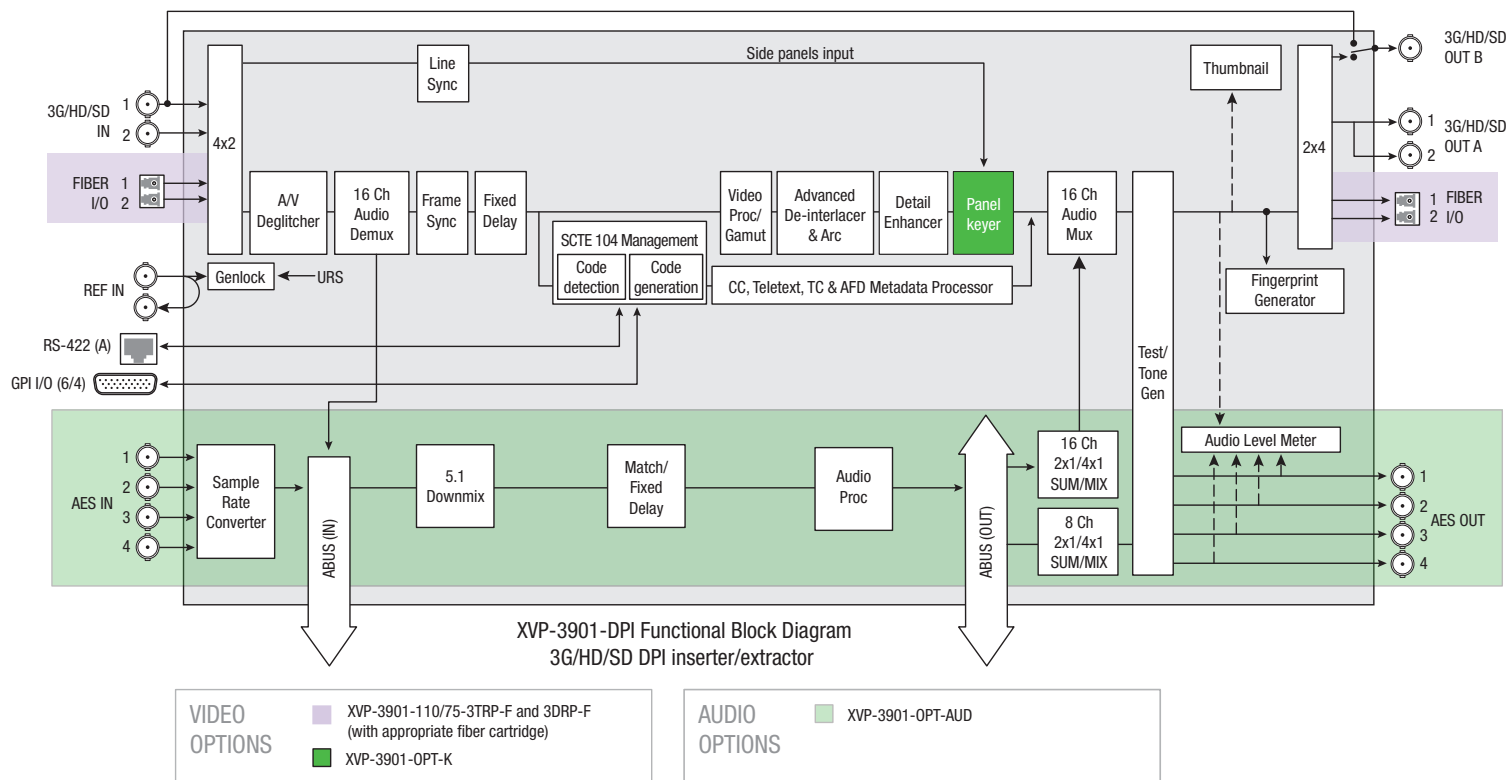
Side panels input

3G/HD/SD OUT B

Line Sync

Thumbnail

3G/HD/SD IN 1 2

4x2

2x4

1 3G/HD/SD OUT A 2

FIBER I/O 1 2

A/V Deglitcher

16 Ch Audio Demux

Frame Sync

Fixed Delay

Video Proc/ Gamut

Advanced De-interlacer & Arc

Detail Enhancer

Panel keyer

16 Ch Audio Mux

1 FIBER 2 I/O

SCTE 104 Management

Code detection

Code generation

CC, Teletext, TC & AFD Metadata Processor

REF IN

Genlock

URS

Fingerprint Generator

RS-422 (A)

GPI I/O (6/4)

Test/ Tone Gen

AES IN 1 2 3 4

Sample Rate Converter

ABUS (IN)

5.1 Downmix

Match/ Fixed Delay

Audio Proc

ABUS (OUT)

16 Ch 2x1/4x1 SUM/MIX

8 Ch 2x1/4x1 SUM/MIX

Audio Level Meter

AES OUT 1 2 3 4

XVP-3901-DPI Functional Block Diagram
3G/HD/SD DPI inserter/extractor

VIDEO OPTIONS

XVP-3901-110/75-3TRP-F and 3DRP-F (with appropriate fiber cartridge)

XVP-3901-OPT-K

AUDIO OPTIONS

XVP-3901-OPT-AUD